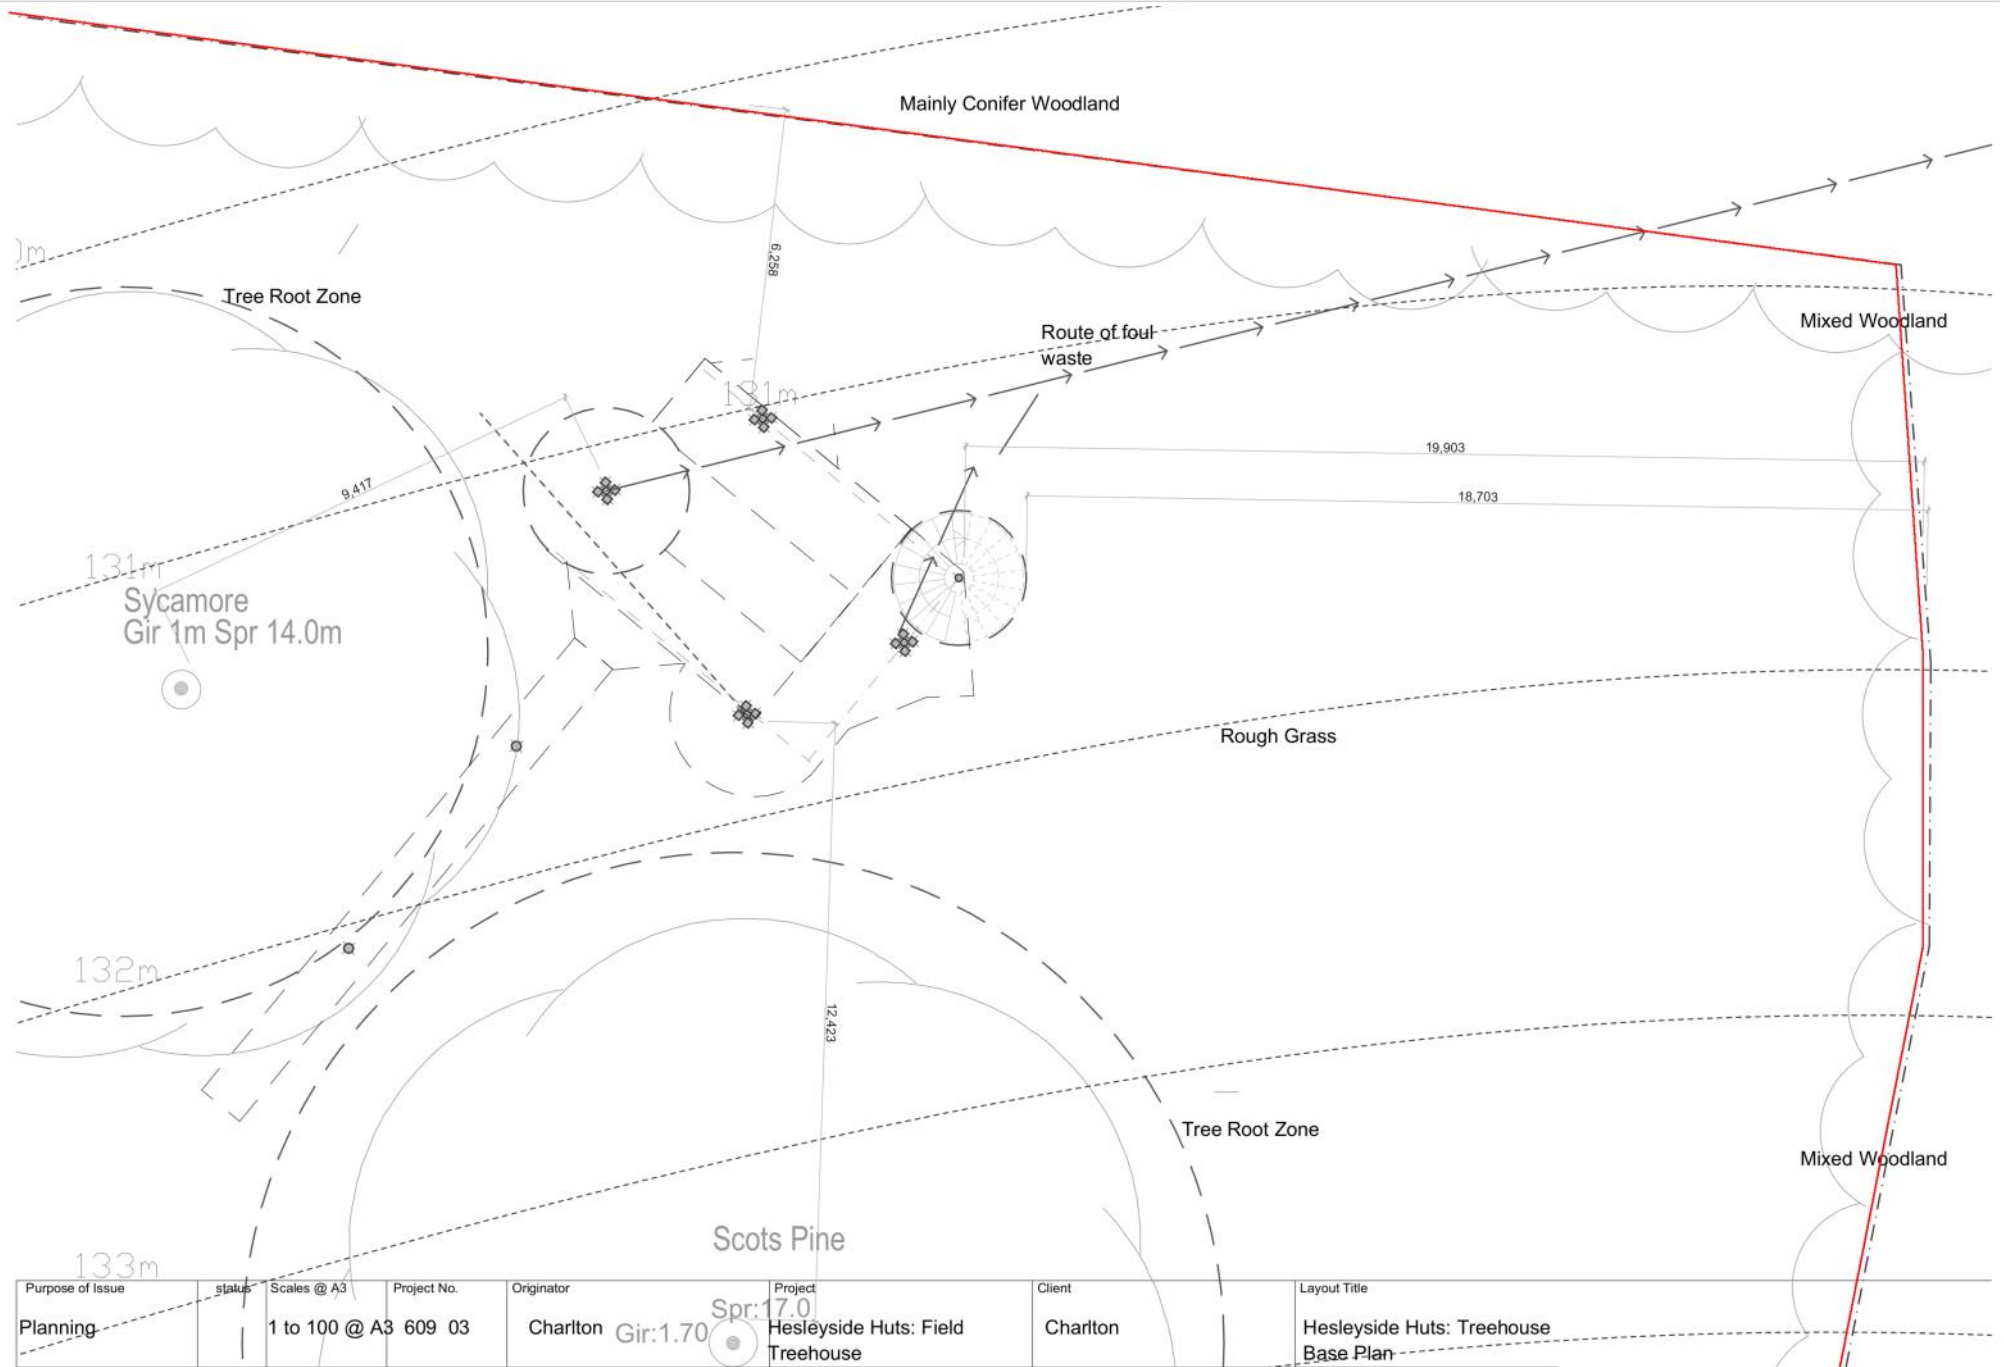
Mainly Conifer Woodland

0m

6,258

Tree Root Zone

Route of foul waste

Mixed Woodland

131m

19,903

18,703

9,417

131m

Sycamore
Gir 1m Spr 14.0m

Rough Grass

132m

12,423

Tree Root Zone

Mixed Woodland

Scots Pine

133m

| Purpose of Issue | status | Scales @ A3 | Project No. | Originator | Project | Client | Layout Title |
|---|---|---|---|---|---|---|---|
| Planning | | 1 to 100 @ A3 | 609 03 | Charlton | Hesleyside Huts: Field Treehouse | Charlton | Hesleyside Huts: Treehouse Base Plan |

Spr:17.0
Gir:1.70